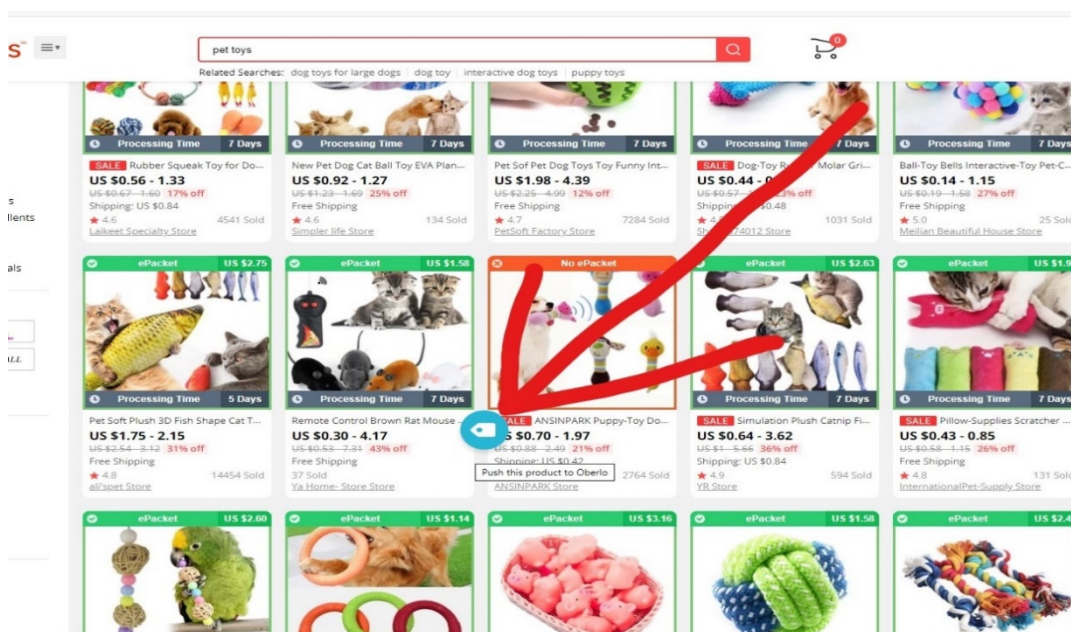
s

pet toys

Related Searches: dog toys for large dogs | dog toy | interactive dog toys | puppy toys

0

s
llents

als

Processing Time 7 Days
SALE Rubber Squeak Toy for Do...
US $0.56 - 1.33
US $0.67 - 1.60 17% off
Shipping: US $0.84
★ 4.6 4541 Sold
Laikeet Specialty Store

Processing Time 7 Days
New Pet Dog Cat Ball Toy EVA Plan...
US $0.92 - 1.27
US $1.23 - 1.69 25% off
Free Shipping
★ 4.6 134 Sold
Simpler life Store

Processing Time 7 Days
Pet Sof Pet Dog Toys Toy Funny Int...
US $1.98 - 4.39
US $2.25 - 4.99 12% off
Free Shipping
★ 4.7 7284 Sold
PetSoft Factory Store

Processing Time 7 Days
SALE Dog-Toy R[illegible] Molar Gri...
US $0.44 - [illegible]
US $0.57 - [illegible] 3% off
Shipping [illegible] $0.48
★ 4.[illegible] 1031 Sold
Sh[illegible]74012 Store

Processing Time 7 Days
Ball-Toy Bells Interactive-Toy Pet-C...
US $0.14 - 1.15
US $0.19 - 1.58 27% off
Free Shipping
★ 5.0 25 Sold
Meilian Beautiful House Store

ePacket US $2.75
Processing Time 5 Days
Pet Soft Plush 3D Fish Shape Cat T...
US $1.75 - 2.15
US $2.54 - 3.12 31% off
Free Shipping
★ 4.8 14454 Sold
all'spet Store

ePacket US $1.58
Processing Time 7 Days
Remote Control Brown Rat Mouse ...
US $0.30 - 4.17
US $0.53 - 7.31 43% off
Free Shipping
37 Sold
Ya Home- Store Store

No ePacket
SALE ANSINPARK Puppy-Toy Do...
US $0.70 - 1.97
US $0.88 - 2.49 21% off
Shipping: US $0.42
Push this product to Oberlo
2764 Sold
ANSINPARK Store

ePacket US $2.63
Processing Time 7 Days
SALE Simulation Plush Catnip Fi...
US $0.64 - 3.62
US $1 - 5.66 36% off
Shipping: US $0.84
★ 4.9 594 Sold
YR Store

ePacket US $1.9
Processing Time 7 Days
SALE Pillow-Supplies Scratcher ...
US $0.43 - 0.85
US $0.58 - 1.15 26% off
Free Shipping
★ 4.8 131 Sol
InternationalPet-Supply Store

ePacket US $2.60
ePacket US $1.14
ePacket US $3.16
ePacket US $1.58
ePacket US $2.4